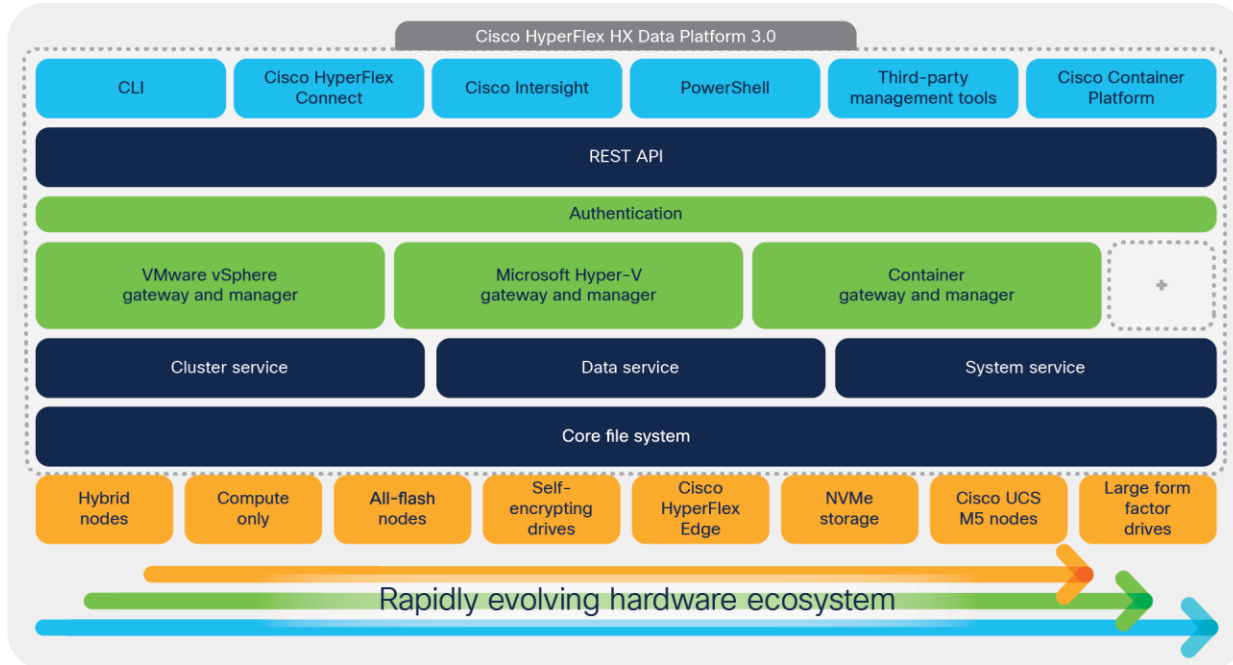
Cisco HyperFlex HX Data Platform 3.0

CLI

Cisco HyperFlex Connect

Cisco Intersight

PowerShell

Third-party management tools

Cisco Container Platform

REST API

Authentication

VMware vSphere gateway and manager

Microsoft Hyper-V gateway and manager

Container gateway and manager

+

Cluster service

Data service

System service

Core file system

Hybrid nodes

Compute only

All-flash nodes

Self-encrypting drives

Cisco HyperFlex Edge

NVMe storage

Cisco UCS M5 nodes

Large form factor drives

Rapidly evolving hardware ecosystem